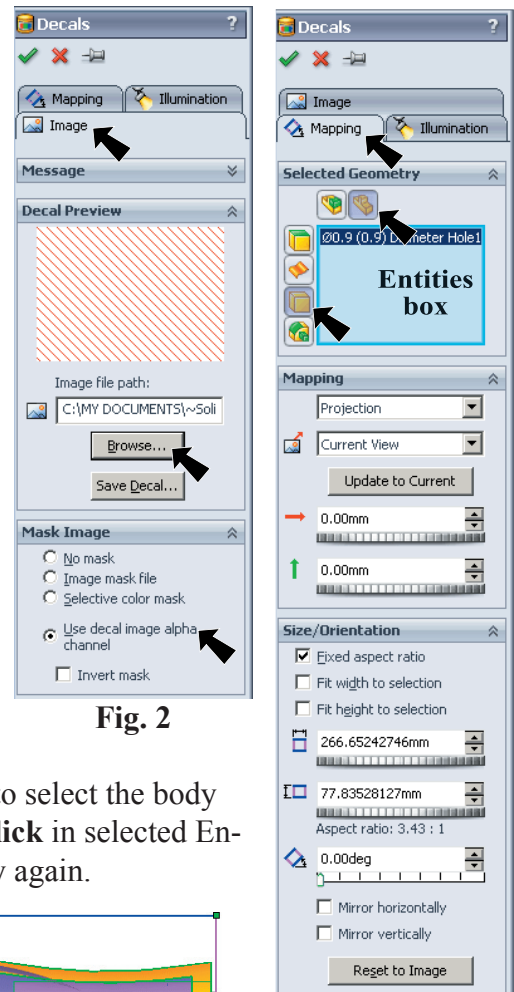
Decals ?

Mapping Illumination

Image

Message

Decal Preview

Image file path:

C:\MY DOCUMENTS\~Soli

Browse...

Save Decal...

Mask Image

No mask

Image mask file

Selective color mask

Use decal image alpha channel

Invert mask

Fig. 2

o select the body

lick in selected En-

y again.

Decals ?

Image

Mapping Illumination

Selected Geometry

Ø0.9 (0.9) D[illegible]meter Hole1

Entities box

Mapping

Projection

Current View

Update to Current

0.00mm

0.00mm

Size/Orientation

Fixed aspect ratio

Fit width to selection

Fit height to selection

266.65242746mm

77.83528127mm

Aspect ratio: 3.43 : 1

0.00deg

Mirror horizontally

Mirror vertically

Reset to Image